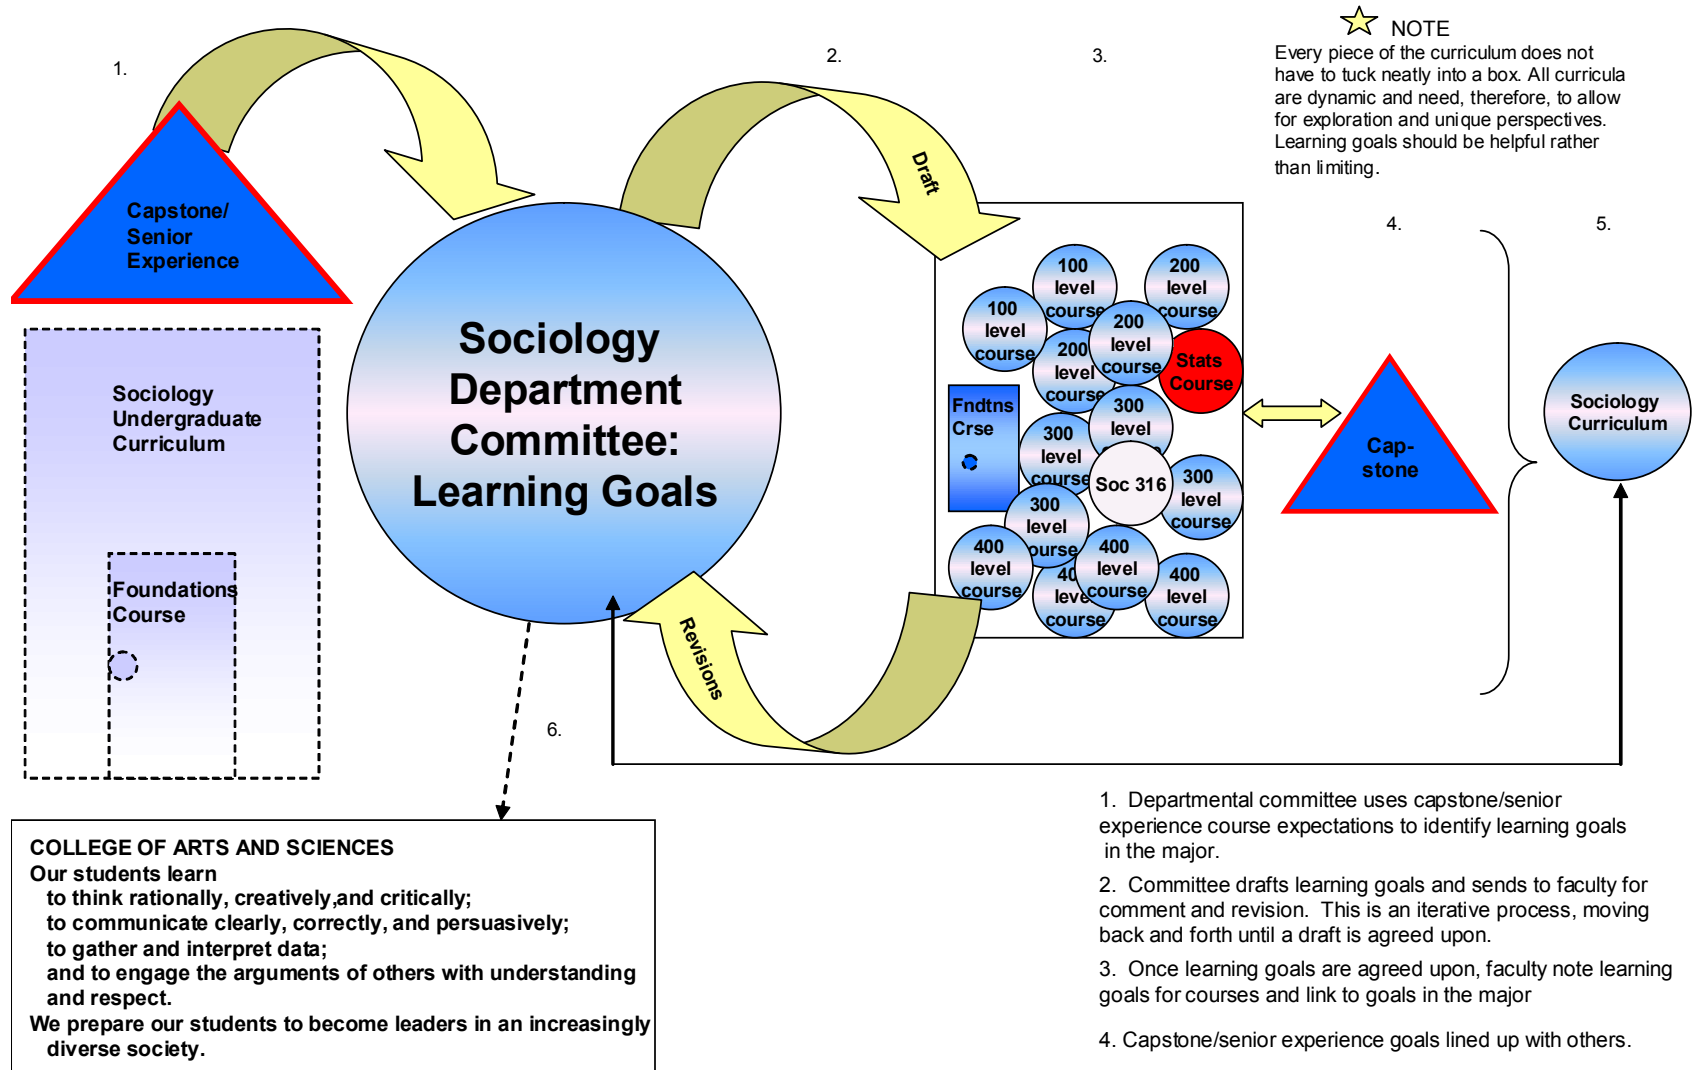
1.

2.

3.

NOTE
Every piece of the curriculum does not have to tuck neatly into a box. All curricula are dynamic and need, therefore, to allow for exploration and unique perspectives. Learning goals should be helpful rather than limiting.

Capstone/ Senior Experience

Draft

Sociology Department Committee: Learning Goals

Revisions

4.

5.

100 level course
200 level course
100 level course
200 level course
200 level course
Stats Course
Fndtns Crse
300 level
300 level course
Soc 316
300 level course
300 level course
400 level course
400 level course
40 level course
400 level course

Cap-stone

Sociology Curriculum

Sociology Undergraduate Curriculum

Foundations Course

6.

COLLEGE OF ARTS AND SCIENCES
Our students learn
to think rationally, creatively,and critically;
to communicate clearly, correctly, and persuasively;
to gather and interpret data;
and to engage the arguments of others with understanding and respect.
We prepare our students to become leaders in an increasingly diverse society.

1. Departmental committee uses capstone/senior experience course expectations to identify learning goals in the major.

2. Committee drafts learning goals and sends to faculty for comment and revision. This is an iterative process, moving back and forth until a draft is agreed upon.

3. Once learning goals are agreed upon, faculty note learning goals for courses and link to goals in the major

4. Capstone/senior experience goals lined up with others.